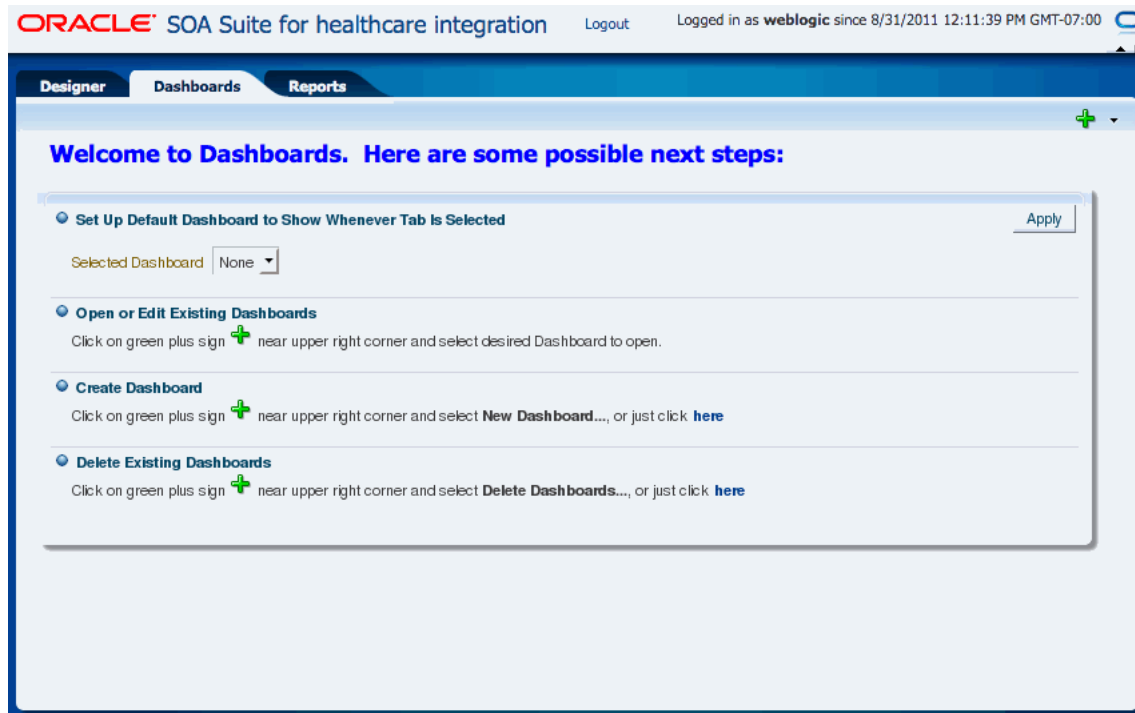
ORACLE SOA Suite for healthcare integration Logout Logged in as weblogic since 8/31/2011 12:11:39 PM GMT-07:00

Designer Dashboards Reports

Welcome to Dashboards. Here are some possible next steps:

Set Up Default Dashboard to Show Whenever Tab Is Selected

Apply

Selected Dashboard None

Open or Edit Existing Dashboards

Click on green plus sign near upper right corner and select desired Dashboard to open.

Create Dashboard

Click on green plus sign near upper right corner and select New Dashboard..., or just click here

Delete Existing Dashboards

Click on green plus sign near upper right corner and select Delete Dashboards..., or just click here